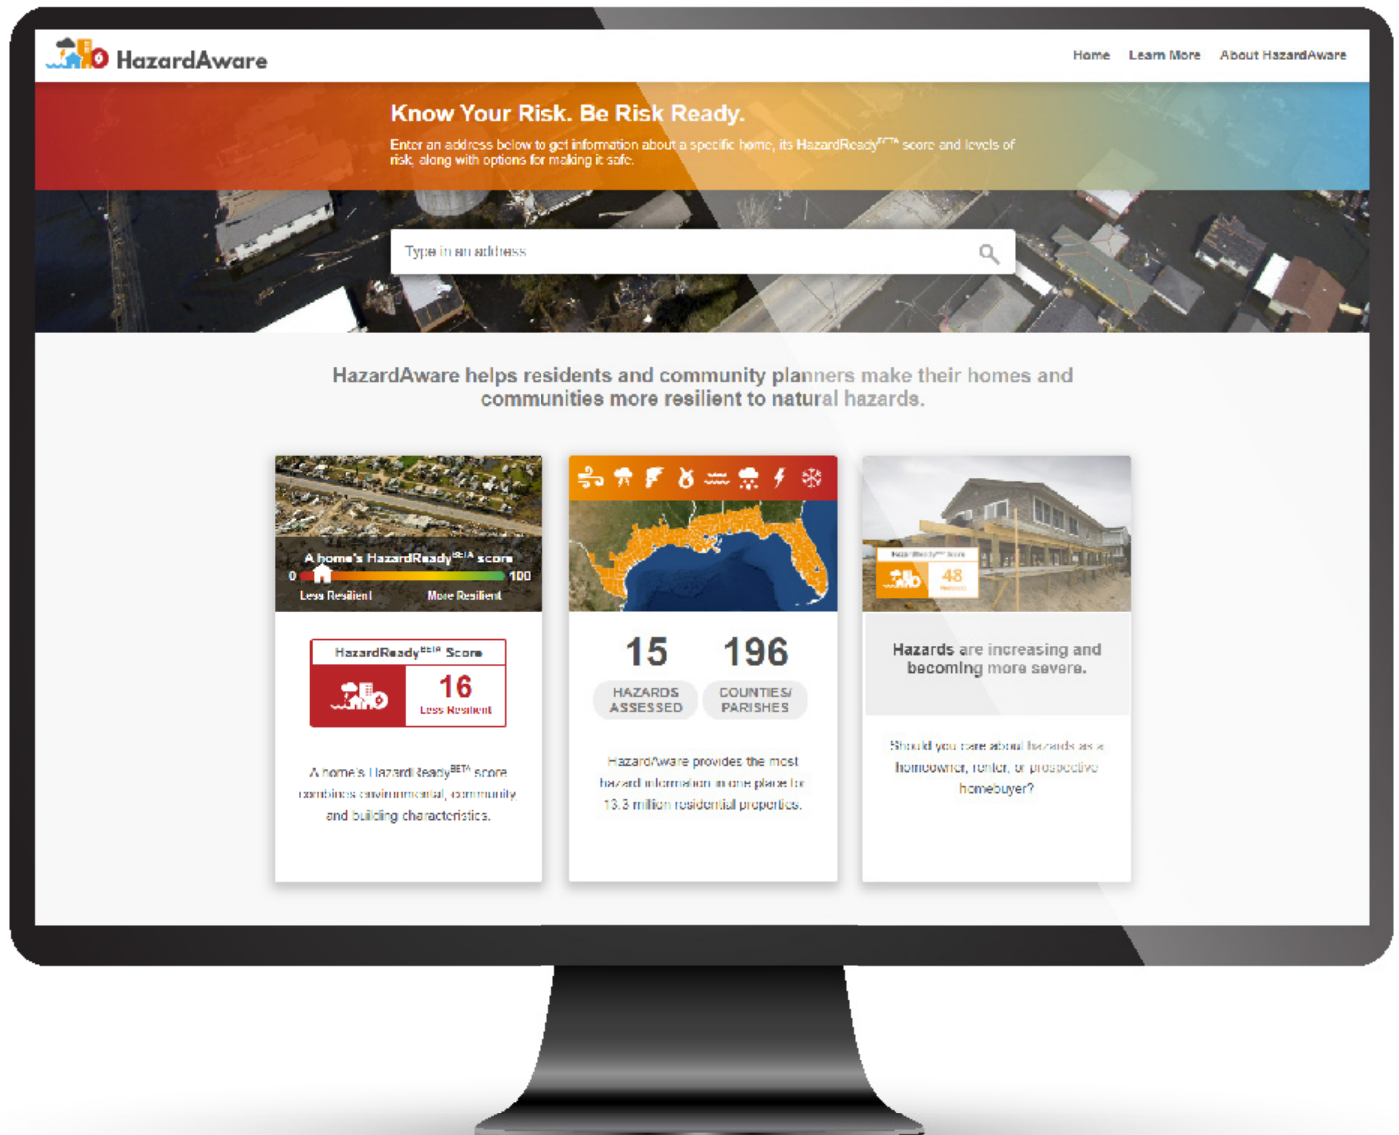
HazardAware

Home Learn More About HazardAware

Know Your Risk. Be Risk Ready.

Enter an address below to get information about a specific home, its HazardReady$^{BETA}$ score and levels of risk, along with options for making it safe.

Type in an address

HazardAware helps residents and community planners make their homes and communities more resilient to natural hazards.

A home's HazardReady$^{BETA}$ score

0 100

Less Resilient More Resilient

HazardReady$^{BETA}$ Score

16

Less Resilient

A home's HazardReady$^{BETA}$ score combines environmental, community and building characteristics.

15 196

HAZARDS ASSESSED

COUNTIES/ PARISHES

HazardAware provides the most hazard information in one place for 13.3 million residential properties.

HazardReady$^{BETA}$ Score

48

Hazards are increasing and becoming more severe.

Should you care about hazards as a homeowner, renter, or prospective homebuyer?